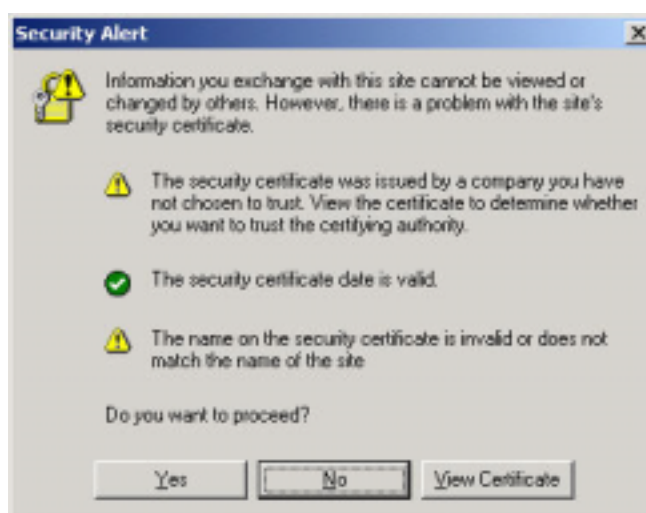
Security Alert

Information you exchange with this site cannot be viewed or changed by others. However, there is a problem with the site's security certificate.

The security certificate was issued by a company you have not chosen to trust. View the certificate to determine whether you want to trust the certifying authority.

The security certificate date is valid.

The name on the security certificate is invalid or does not match the name of the site

Do you want to proceed?

Yes | No | View Certificate